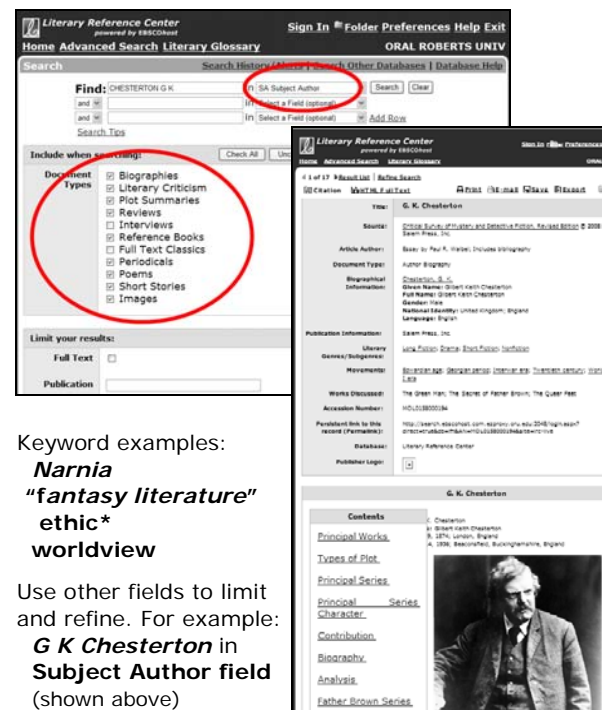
Literary Reference Center
powered by EBSCOhost
Sign In Folder Preferences Help Exit
Home Advanced Search Literary Glossary
ORAL ROBERTS UNIV

Search
Search History/Alerts | Search Other Databases | Database Help

Find: CHESTERTON G K in SA Subject Author Search Clear
and in Select a Field (optional)
and in Select a Field (optional) Add Row
Search Tips

Include when searching: Check All Unc

Document Types
☑ Biographies
☑ Literary Criticism
☑ Plot Summaries
☑ Reviews
☐ Interviews
☑ Reference Books
☑ Full Text Classics
☑ Periodicals
☑ Poems
☑ Short Stories
☑ Images

Limit your results:
Full Text ☐
Publication

Literary Reference Center
powered by EBSCOhost
Sign In Folder Preferences
Home Advanced Search Literary Glossary
ORAL
1 of 17 Result List | Refine Search
Citation HTML Full Text
Print E-mail Save Export

| | |
|---|---|
| Title: | G. K. Chesterton |
| Source: | Critical Survey of Mystery and Detective Fiction, Revised Edition © 2008 Salem Press, Inc. |
| Article Author: | Essay by Paul R. Waibel; Includes bibliography |
| Document Type: | Author Biography |
| Biographical Information: | Chesterton, G. K. Given Name: Gilbert Keith Chesterton Full Name: Gilbert Keith Chesterton Gender: Male National Identity: United Kingdom; England Language: English |
| Publication Information: | Salem Press, Inc. |
| Literary Genres/Subgenres: | Long Fiction; Drama; Short Fiction; Nonfiction |
| Movements: | Edwardian age; Georgian period; Interwar era; Twentieth century; World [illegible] |
| Works Discussed: | The Green Man; The Secret of Father Brown; The Queer Feet |
| Accession Number: | MOL0158000184 |
| Persistent link to this record (Permalink): | http://search.ebscohost.com.ezproxy.oru.edu:2048/login.aspx?direct=true&db=lfh&AN=MOL0158000184&site=lrc-live |
| Database: | Literary Reference Center |
| Publisher Logo: | |

G. K. Chesterton

Contents
Principal Works
Types of Plot
Principal Series
Principal Series Character
Contribution
Biography
Analysis
Father Brown Series

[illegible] Chesterton
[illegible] Gilbert Keith Chesterton
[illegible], 1874; London, England
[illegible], 1936; Beaconsfield, Buckinghamshire, England

Keyword examples:
Narnia
"fantasy literature"
ethic*
worldview

Use other fields to limit and refine. For example:
G K Chesterton in Subject Author field (shown above)